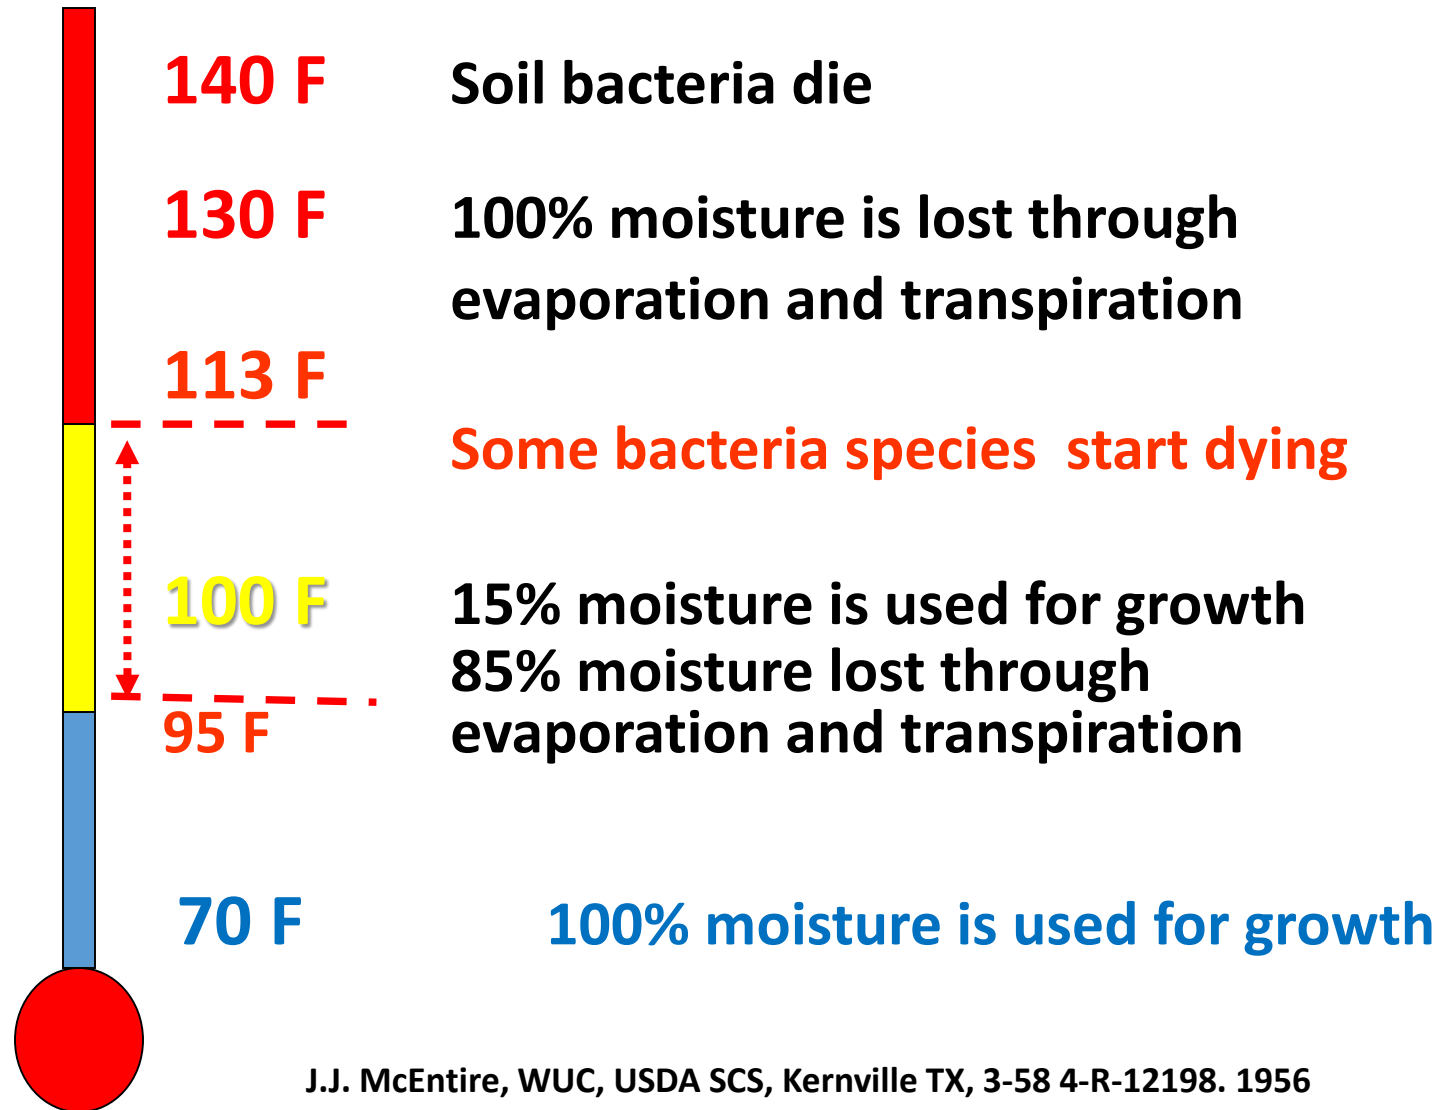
140 F Soil bacteria die

130 F 100% moisture is lost through evaporation and transpiration

113 F

Some bacteria species start dying

100 F 15% moisture is used for growth
85% moisture lost through evaporation and transpiration

95 F

70 F 100% moisture is used for growth

J.J. McEntire, WUC, USDA SCS, Kernville TX, 3-58 4-R-12198. 1956